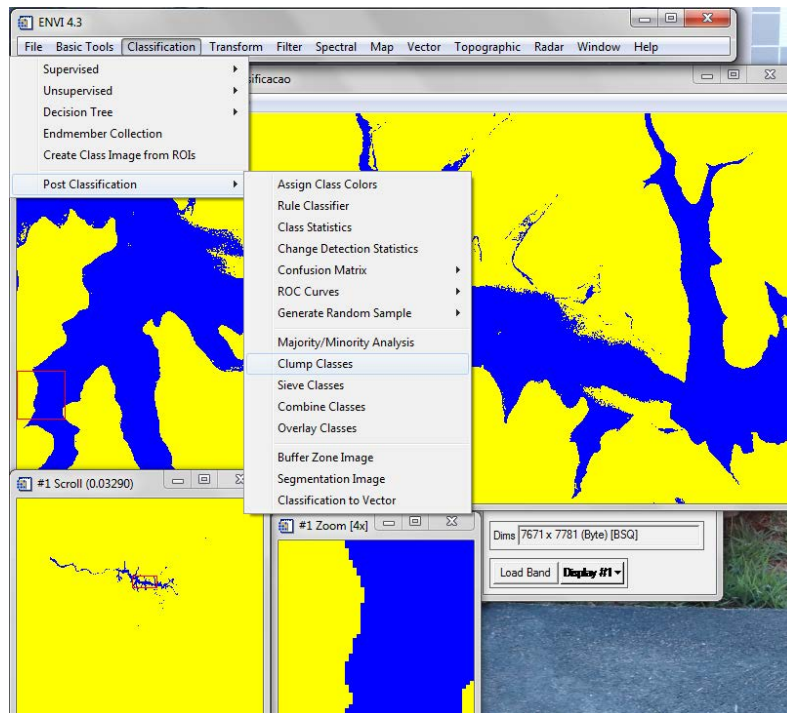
ENVI 4.3

File Basic Tools Classification Transform Filter Spectral Map Vector Topographic Radar Window Help

Supervised
Unsupervised
Decision Tree
Endmember Collection
Create Class Image from ROIs
Post Classification

ificacao

Assign Class Colors
Rule Classifier
Class Statistics
Change Detection Statistics
Confusion Matrix
ROC Curves
Generate Random Sample
Majority/Minority Analysis
Clump Classes
Sieve Classes
Combine Classes
Overlay Classes
Buffer Zone Image
Segmentation Image
Classification to Vector

#1 Scroll (0.03290)

#1 Zoom [4x]

Dims 7671 x 7781 (Byte) [BSQ]

Load Band Display #1